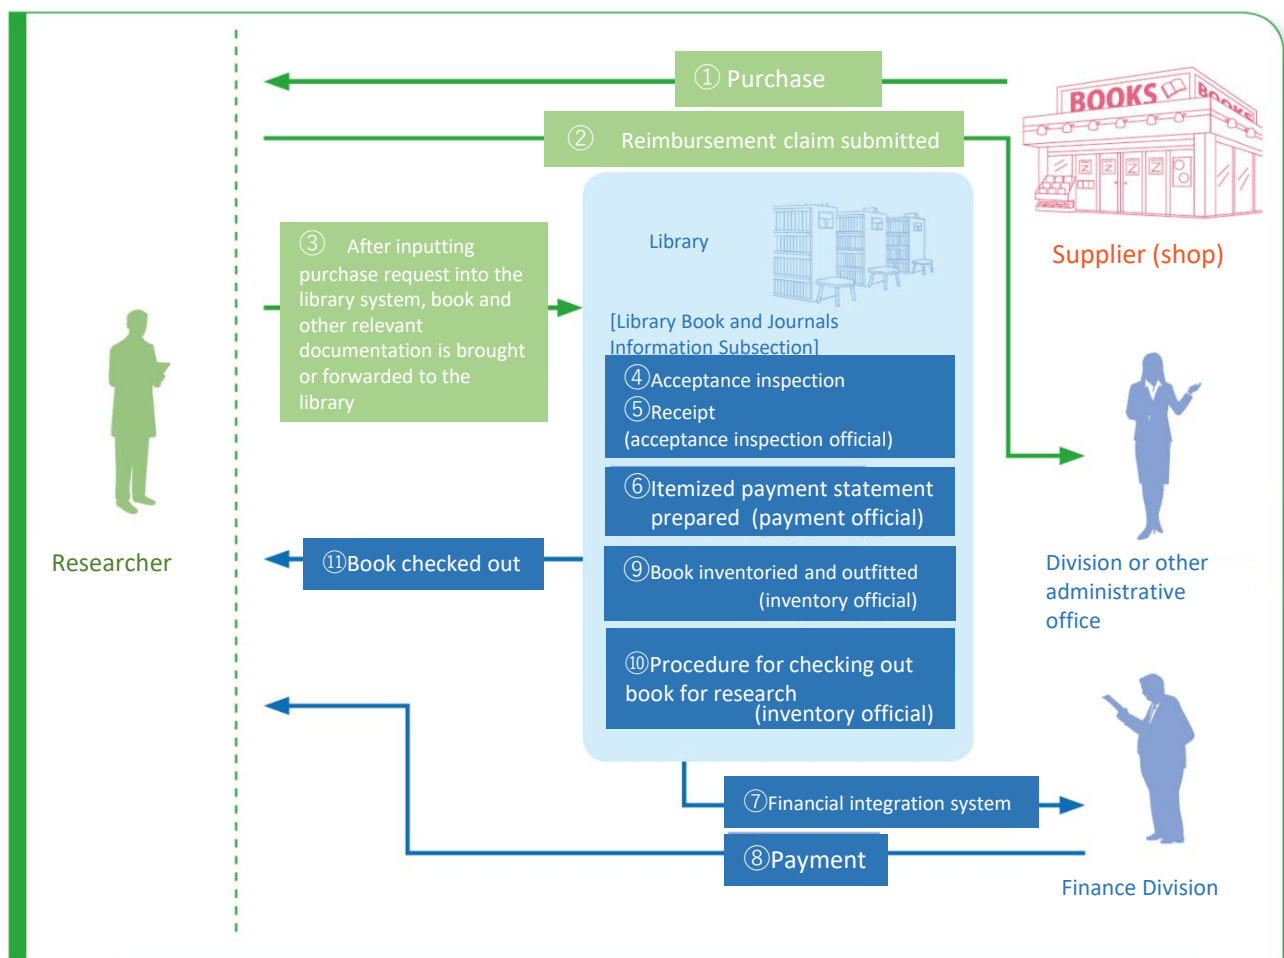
① Purchase

② Reimbursement claim submitted

BOOKS

BOOKS

Supplier (shop)

③ After inputting purchase request into the library system, book and other relevant documentation is brought or forwarded to the library

Library

[Library Book and Journals Information Subsection]

④Acceptance inspection
⑤Receipt
(acceptance inspection official)

⑥Itemized payment statement prepared (payment official)

⑨Book inventoried and outfitted (inventory official)

⑩Procedure for checking out book for research (inventory official)

Researcher

⑪Book checked out

Division or other administrative office

⑦Financial integration system

⑧Payment

Finance Division